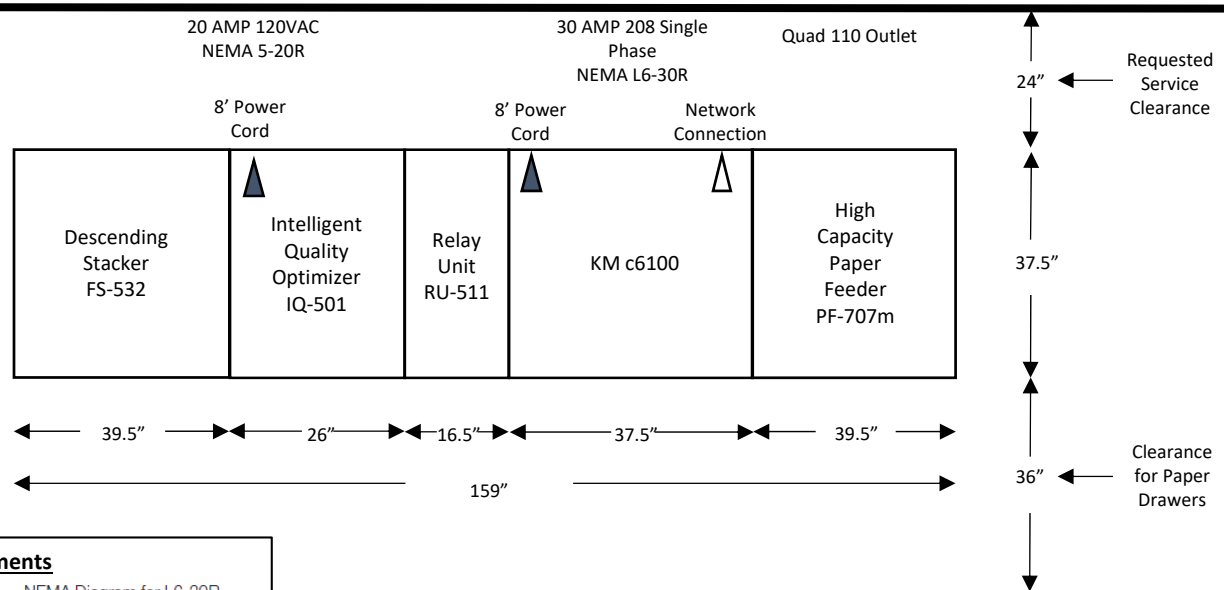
20 AMP 120VAC
NEMA 5-20R

30 AMP 208 Single Phase
NEMA L6-30R

Quad 110 Outlet

24”

Requested Service Clearance

8’ Power Cord

8’ Power Cord

Network Connection

Descending Stacker
FS-532

Intelligent Quality Optimizer
IQ-501

Relay Unit
RU-511

KM c6100

High Capacity Paper Feeder
PF-707m

37.5”

39.5”

26”

16.5”

37.5”

39.5”

36”

Clearance for Paper Drawers

159”

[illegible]nents

NEMA Diagram for L6-30R